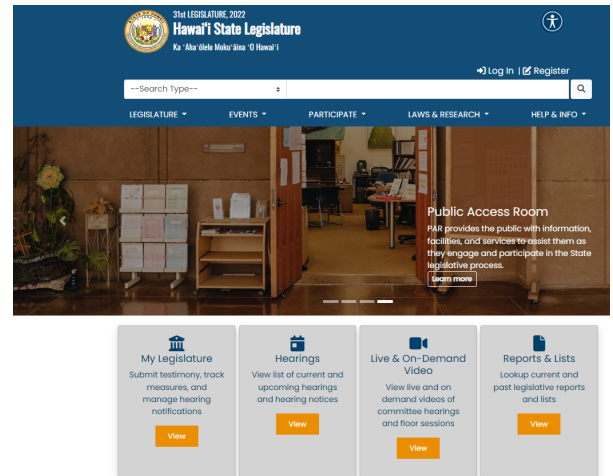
31st LEGISLATURE, 2022
Hawaiʻi State Legislature
Ka ʻAhaʻōlelo Mokuʻāina ʻO Hawaiʻi

Log In | Register

--Search Type--

LEGISLATURE
EVENTS
PARTICIPATE
LAWS & RESEARCH
HELP & INFO

Public Access Room
PAR provides the public with information, facilities, and services to assist them as they engage and participate in the State legislative process.
Learn more

My Legislature
Submit testimony, track measures, and manage hearing notifications
View

Hearings
View list of current and upcoming hearings and hearing notices
View

Live & On-Demand Video
View live and on demand videos of committee hearings and floor sessions
View

Reports & Lists
Lookup current and past legislative reports and lists
View